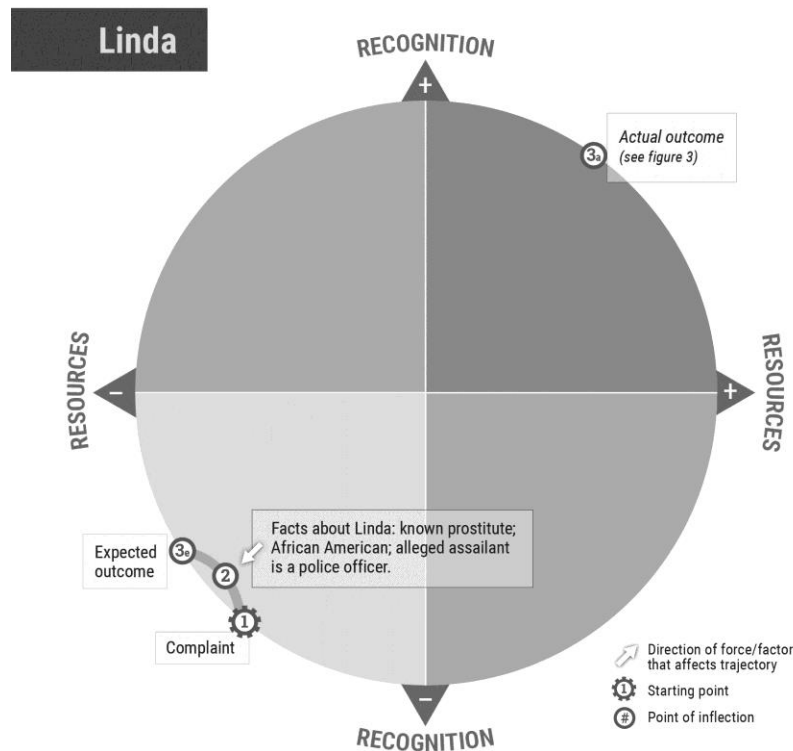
Linda

RECOGNITION

+

$3_a$ Actual outcome (see figure 3)

RESOURCES

−

RESOURCES

+

Expected outcome $3_e$

Facts about Linda: known prostitute; African American; alleged assailant is a police officer.

2

1

Complaint

−

RECOGNITION

Direction of force/factor that affects trajectory

1 Starting point

# Point of inflection